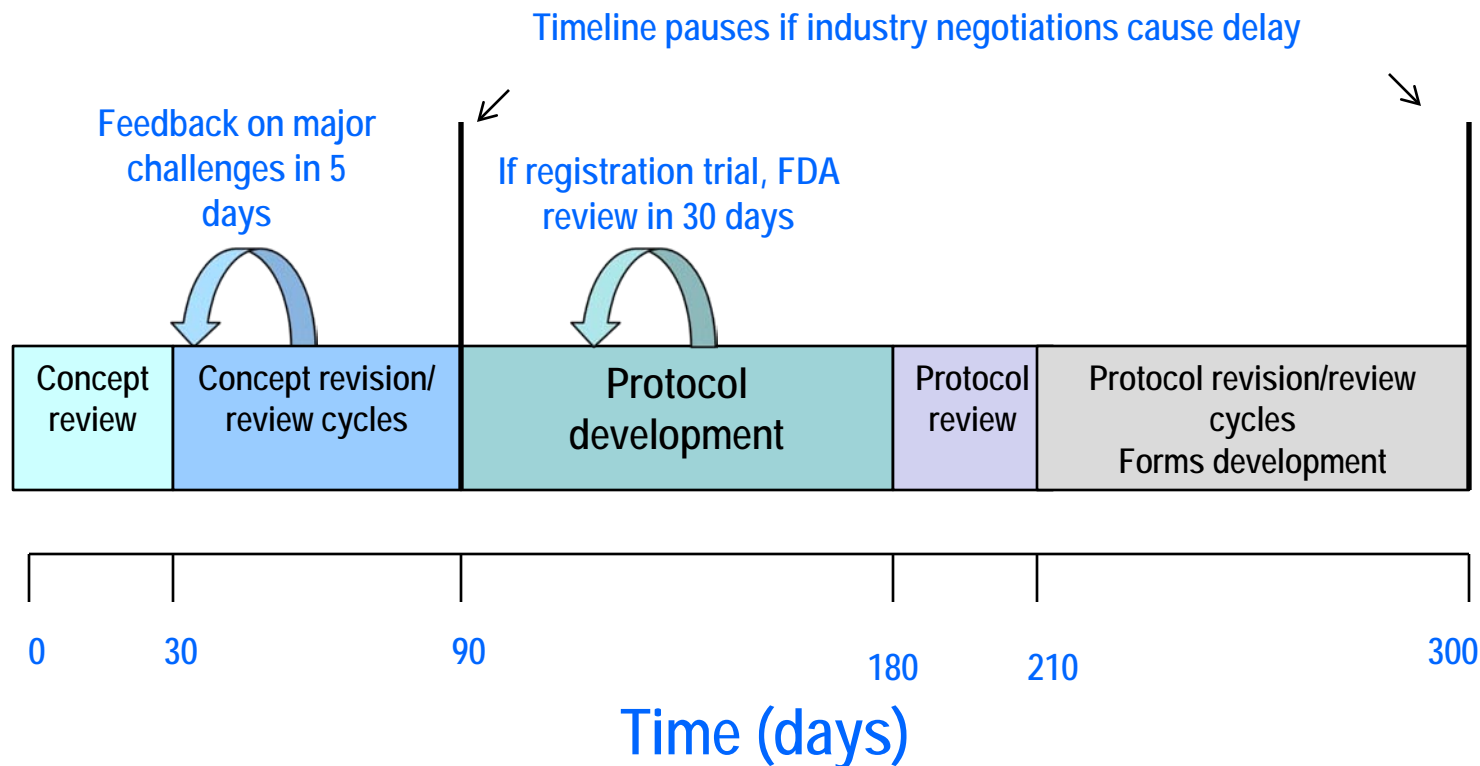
Timeline pauses if industry negotiations cause delay

Feedback on major challenges in 5 days

If registration trial, FDA review in 30 days

Concept review

Concept revision/ review cycles

Protocol development

Protocol review

Protocol revision/review cycles
Forms development

0

30

90

180

210

300

Time (days)